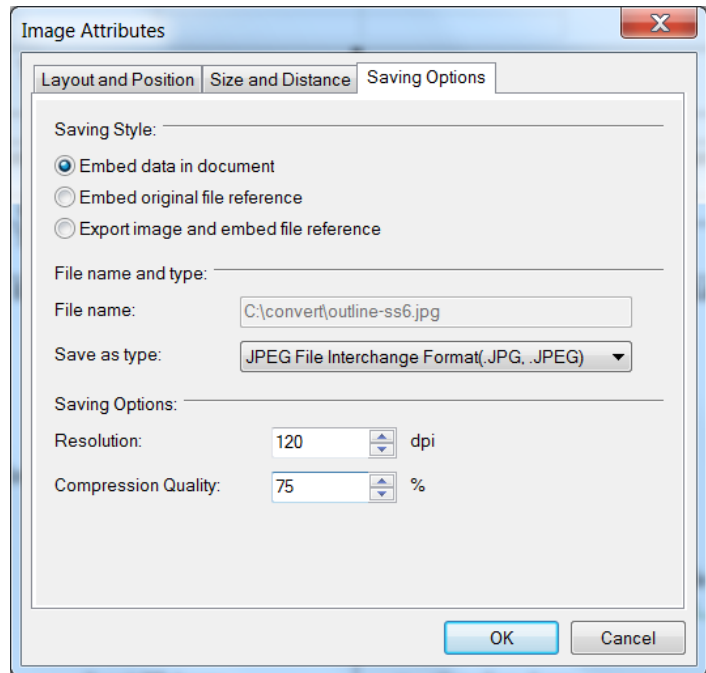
Image Attributes

X

Layout and Position | Size and Distance | Saving Options

Saving Style:

Embed data in document

Embed original file reference

Export image and embed file reference

File name and type:

File name: C:\convert\outline-ss6.jpg

Save as type: JPEG File Interchange Format(.JPG, .JPEG)

Saving Options:

Resolution: 120 dpi

Compression Quality: 75 %

OK

Cancel